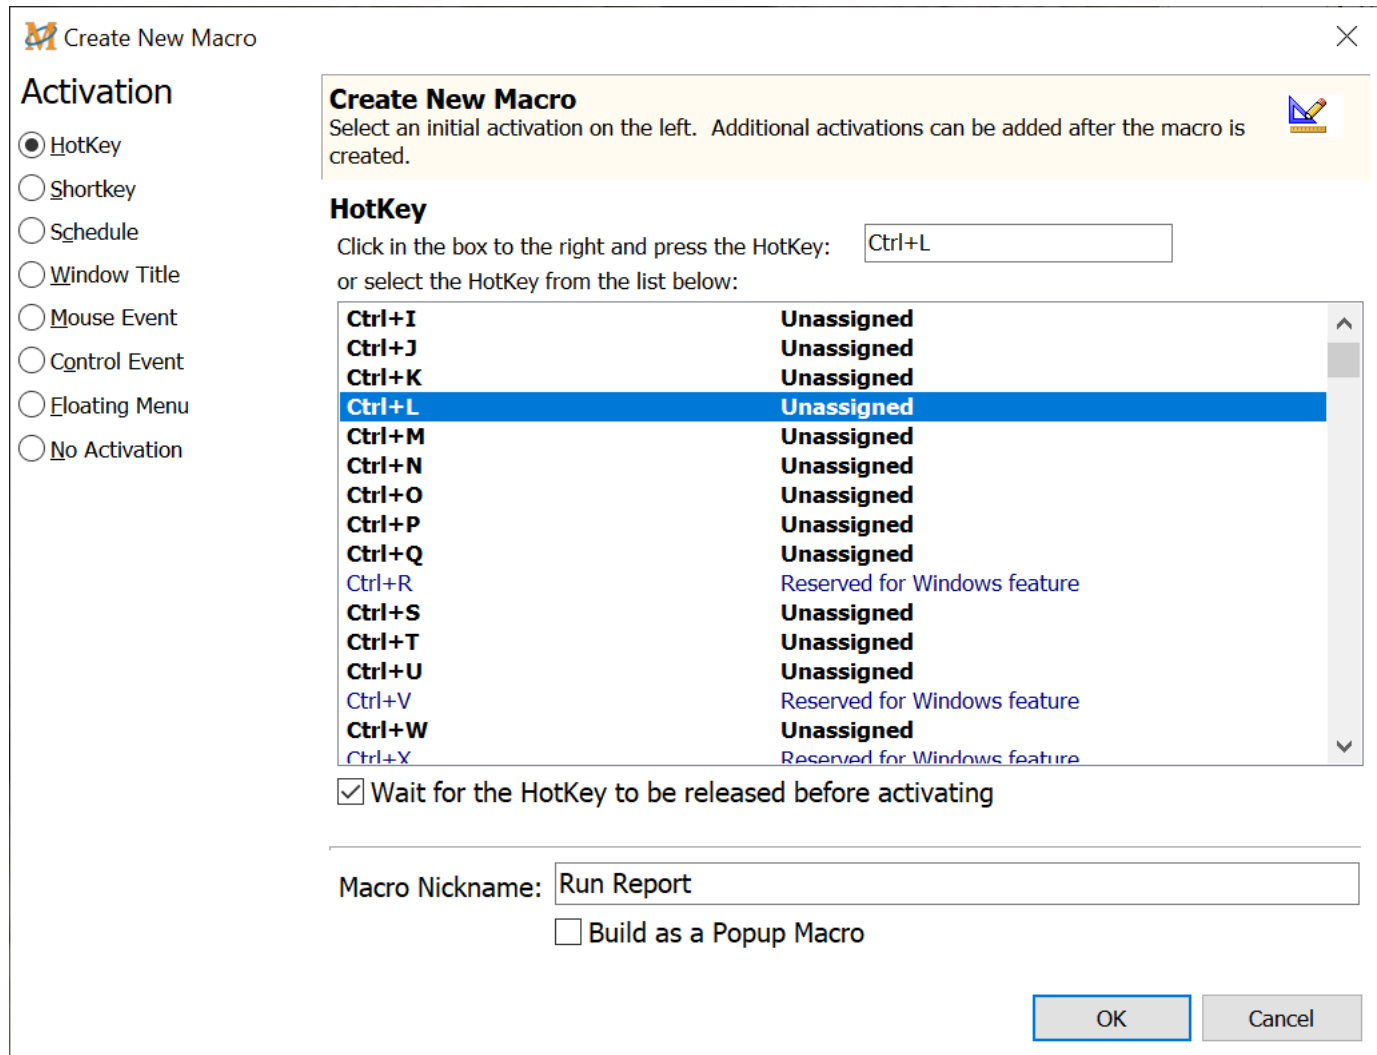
Create New Macro

Activation

HotKey
Shortkey
Schedule
Window Title
Mouse Event
Control Event
Floating Menu
No Activation

Create New Macro
Select an initial activation on the left. Additional activations can be added after the macro is created.

HotKey
Click in the box to the right and press the HotKey: Ctrl+L
or select the HotKey from the list below:

| | |
|---|---|
| Ctrl+I | Unassigned |
| Ctrl+J | Unassigned |
| Ctrl+K | Unassigned |
| Ctrl+L | Unassigned |
| Ctrl+M | Unassigned |
| Ctrl+N | Unassigned |
| Ctrl+O | Unassigned |
| Ctrl+P | Unassigned |
| Ctrl+Q | Unassigned |
| Ctrl+R | Reserved for Windows feature |
| Ctrl+S | Unassigned |
| Ctrl+T | Unassigned |
| Ctrl+U | Unassigned |
| Ctrl+V | Reserved for Windows feature |
| Ctrl+W | Unassigned |
| Ctrl+X | Reserved for Windows feature |

Wait for the HotKey to be released before activating

Macro Nickname: Run Report
Build as a Popup Macro

OK Cancel